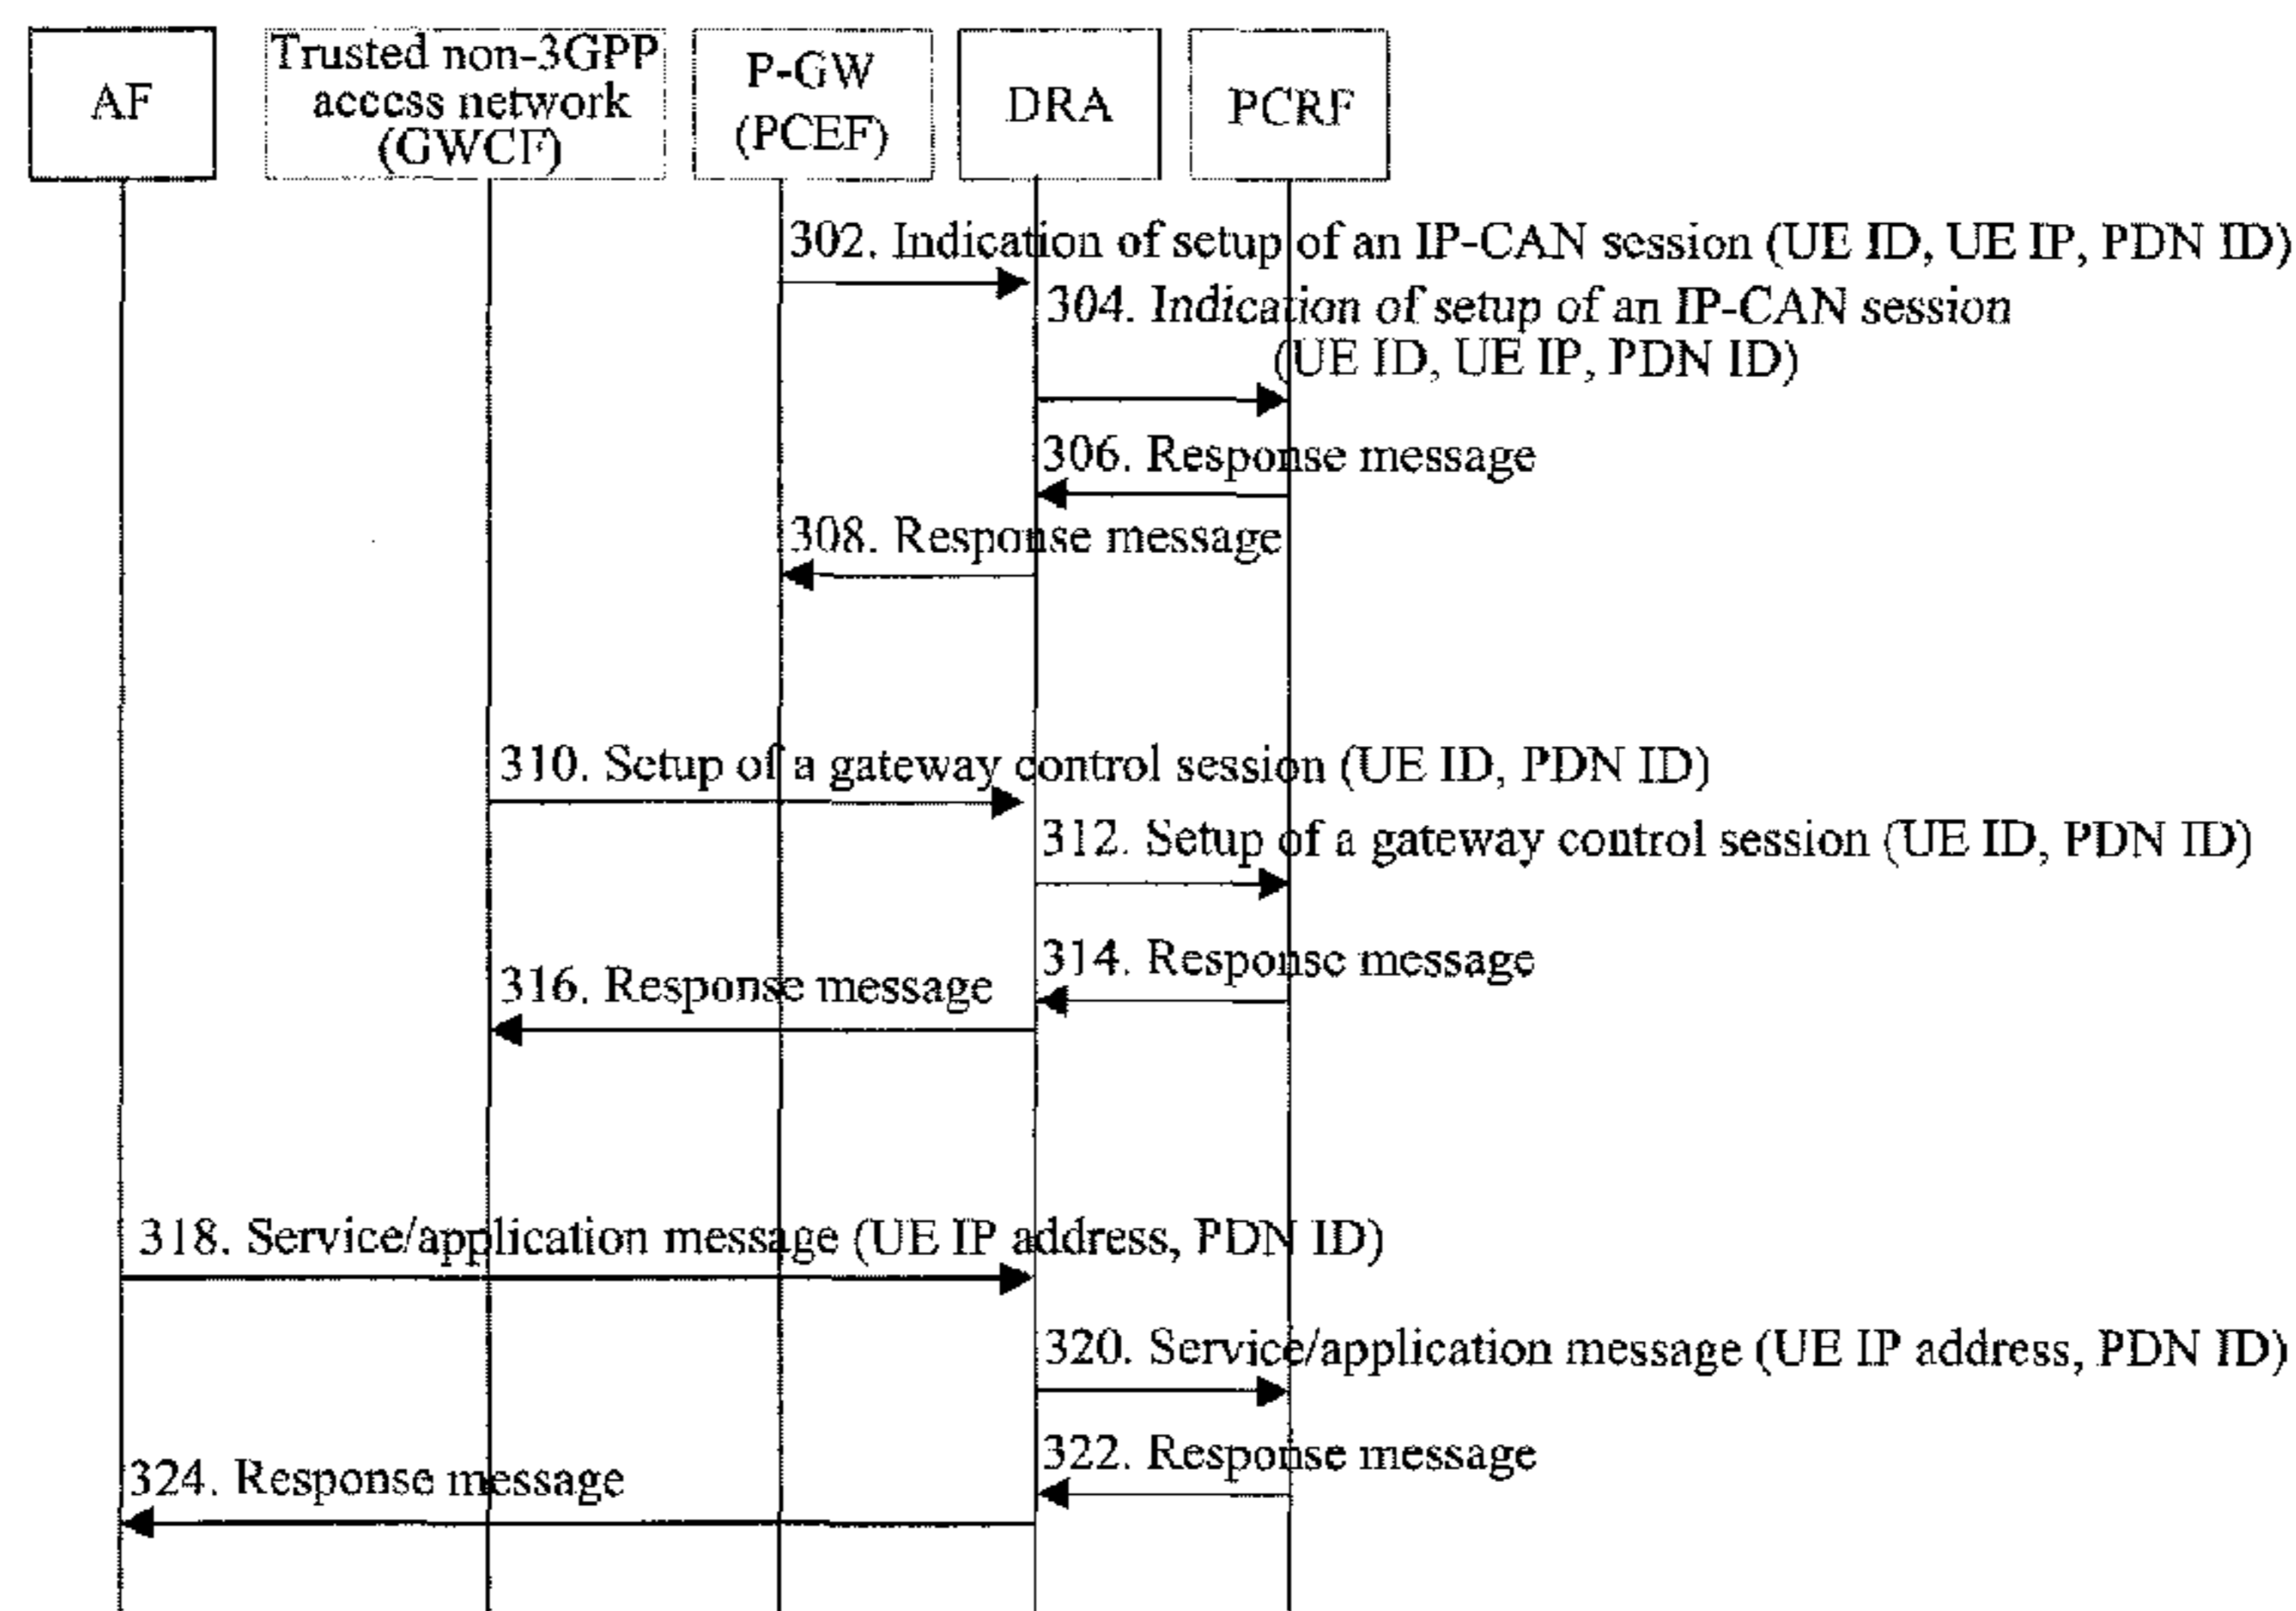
AF

Trusted non-3GPP access network (GWCF)

P-GW (PCEF)

DRA

PCRF

302. Indication of setup of an IP-CAN session (UE ID, UE IP, PDN ID)

304. Indication of setup of an IP-CAN session (UE ID, UE IP, PDN ID)

306. Response message

308. Response message

310. Setup of a gateway control session (UE ID, PDN ID)

312. Setup of a gateway control session (UE ID, PDN ID)

314. Response message

316. Response message

318. Service/application message (UE IP address, PDN ID)

320. Service/application message (UE IP address, PDN ID)

322. Response message

324. Response message